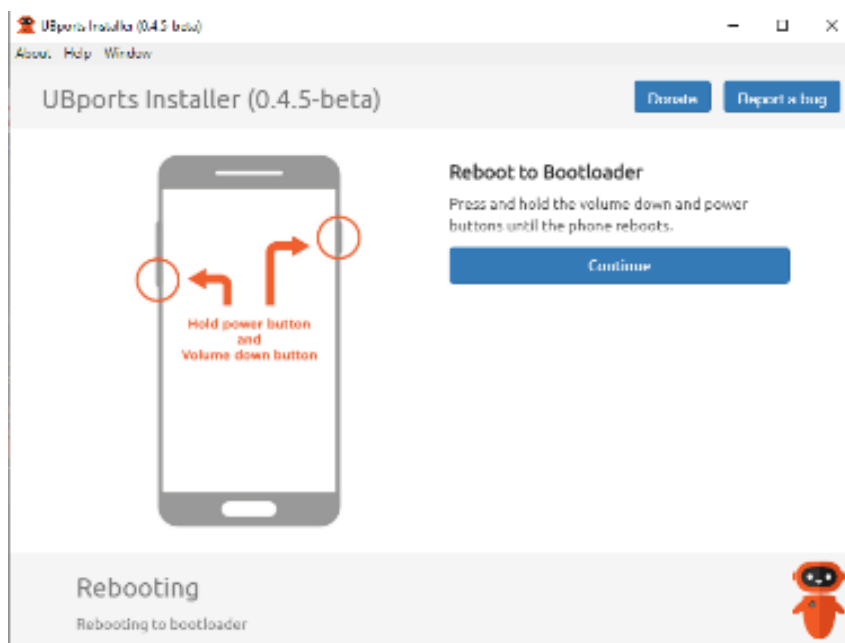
UBports Installer (0.4.5-beta)

About Help Window

UBports Installer (0.4.5-beta)

Donate

Report a bug

Hold power button and Volume down button

Reboot to Bootloader

Press and hold the volume down and power buttons until the phone reboots.

Continue

Rebooting

Rebooting to bootloader